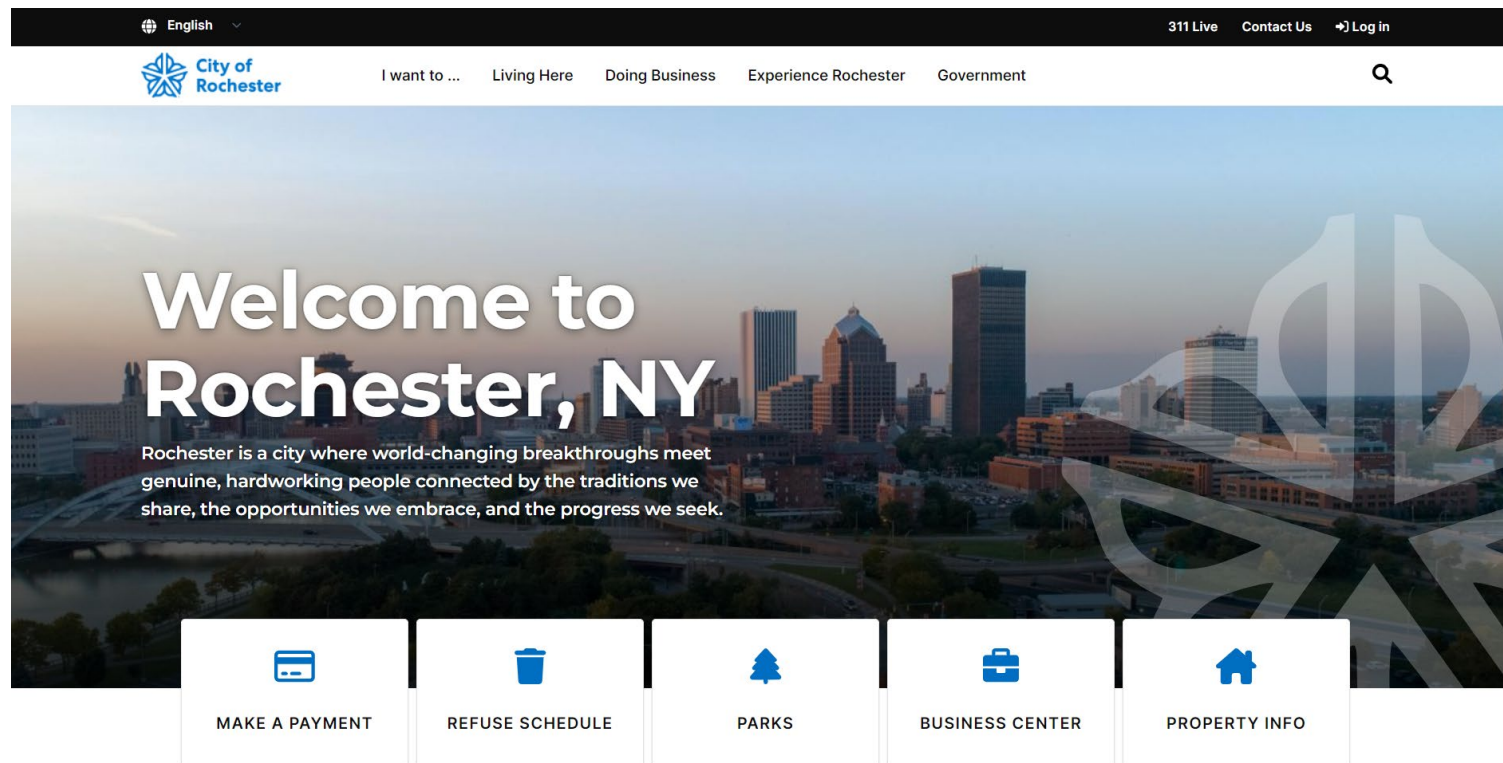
English

311 Live Contact Us Log in

City of Rochester

I want to ... Living Here Doing Business Experience Rochester Government

Welcome to Rochester, NY

Rochester is a city where world-changing breakthroughs meet genuine, hardworking people connected by the traditions we share, the opportunities we embrace, and the progress we seek.

MAKE A PAYMENT

REFUSE SCHEDULE

PARKS

BUSINESS CENTER

PROPERTY INFO